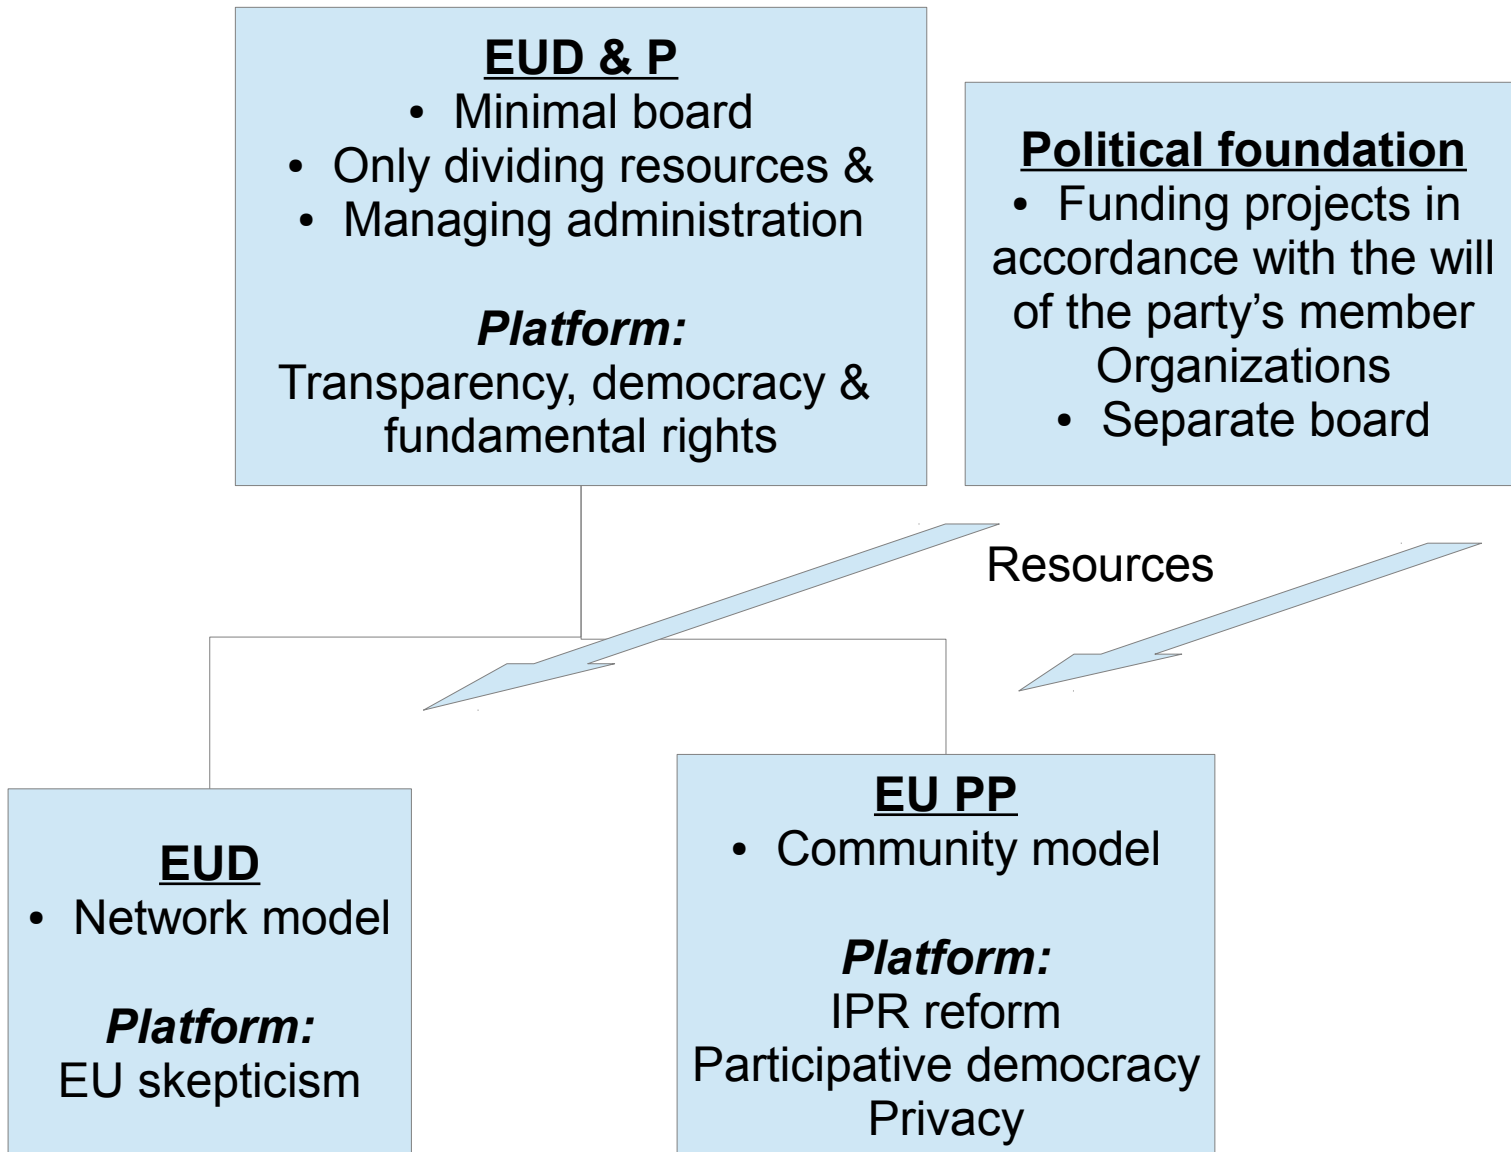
EUD & P
• Minimal board
• Only dividing resources &
• Managing administration

Platform:
Transparency, democracy & fundamental rights

Political foundation
• Funding projects in accordance with the will of the party's member Organizations
• Separate board

Resources

EUD
• Network model

Platform:
EU skepticism

EU PP
• Community model

Platform:
IPR reform
Participative democracy
Privacy